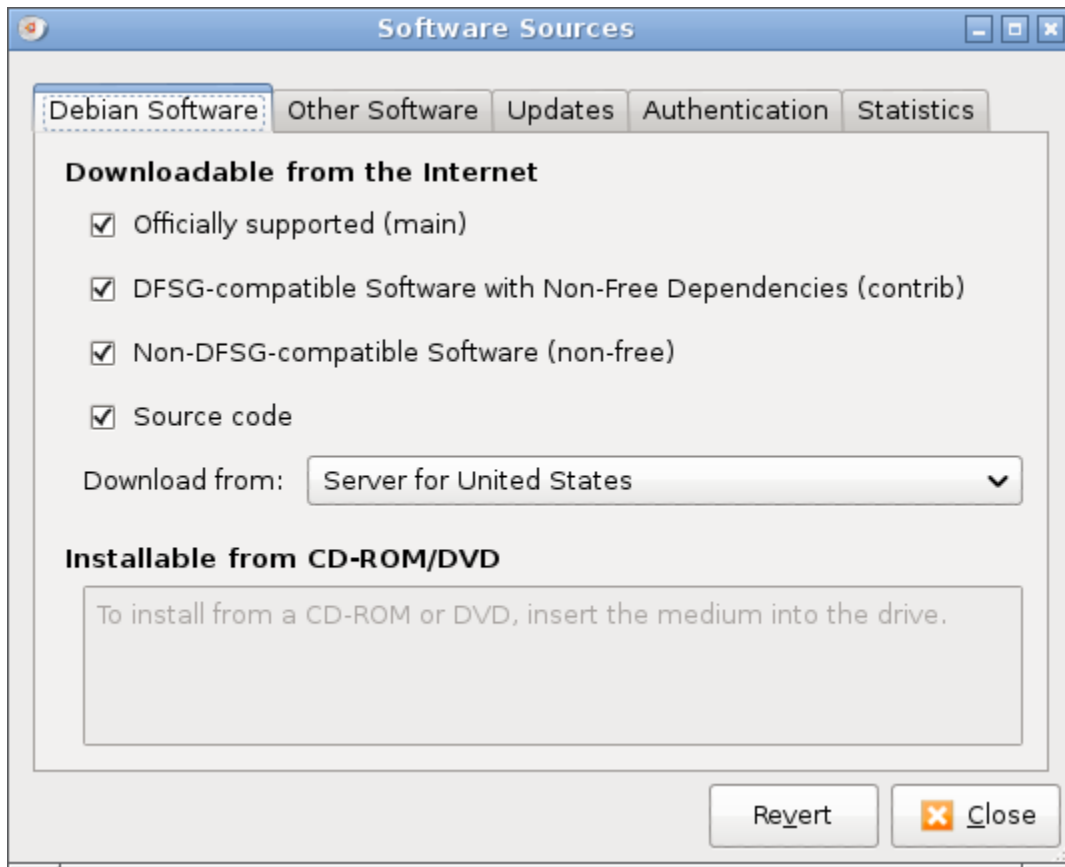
Software Sources

Debian Software | Other Software | Updates | Authentication | Statistics

Downloadable from the Internet

☑ Officially supported (main)

☑ DFSG-compatible Software with Non-Free Dependencies (contrib)

☑ Non-DFSG-compatible Software (non-free)

☑ Source code

Download from: Server for United States

Installable from CD-ROM/DVD

To install from a CD-ROM or DVD, insert the medium into the drive.

Revert

Close